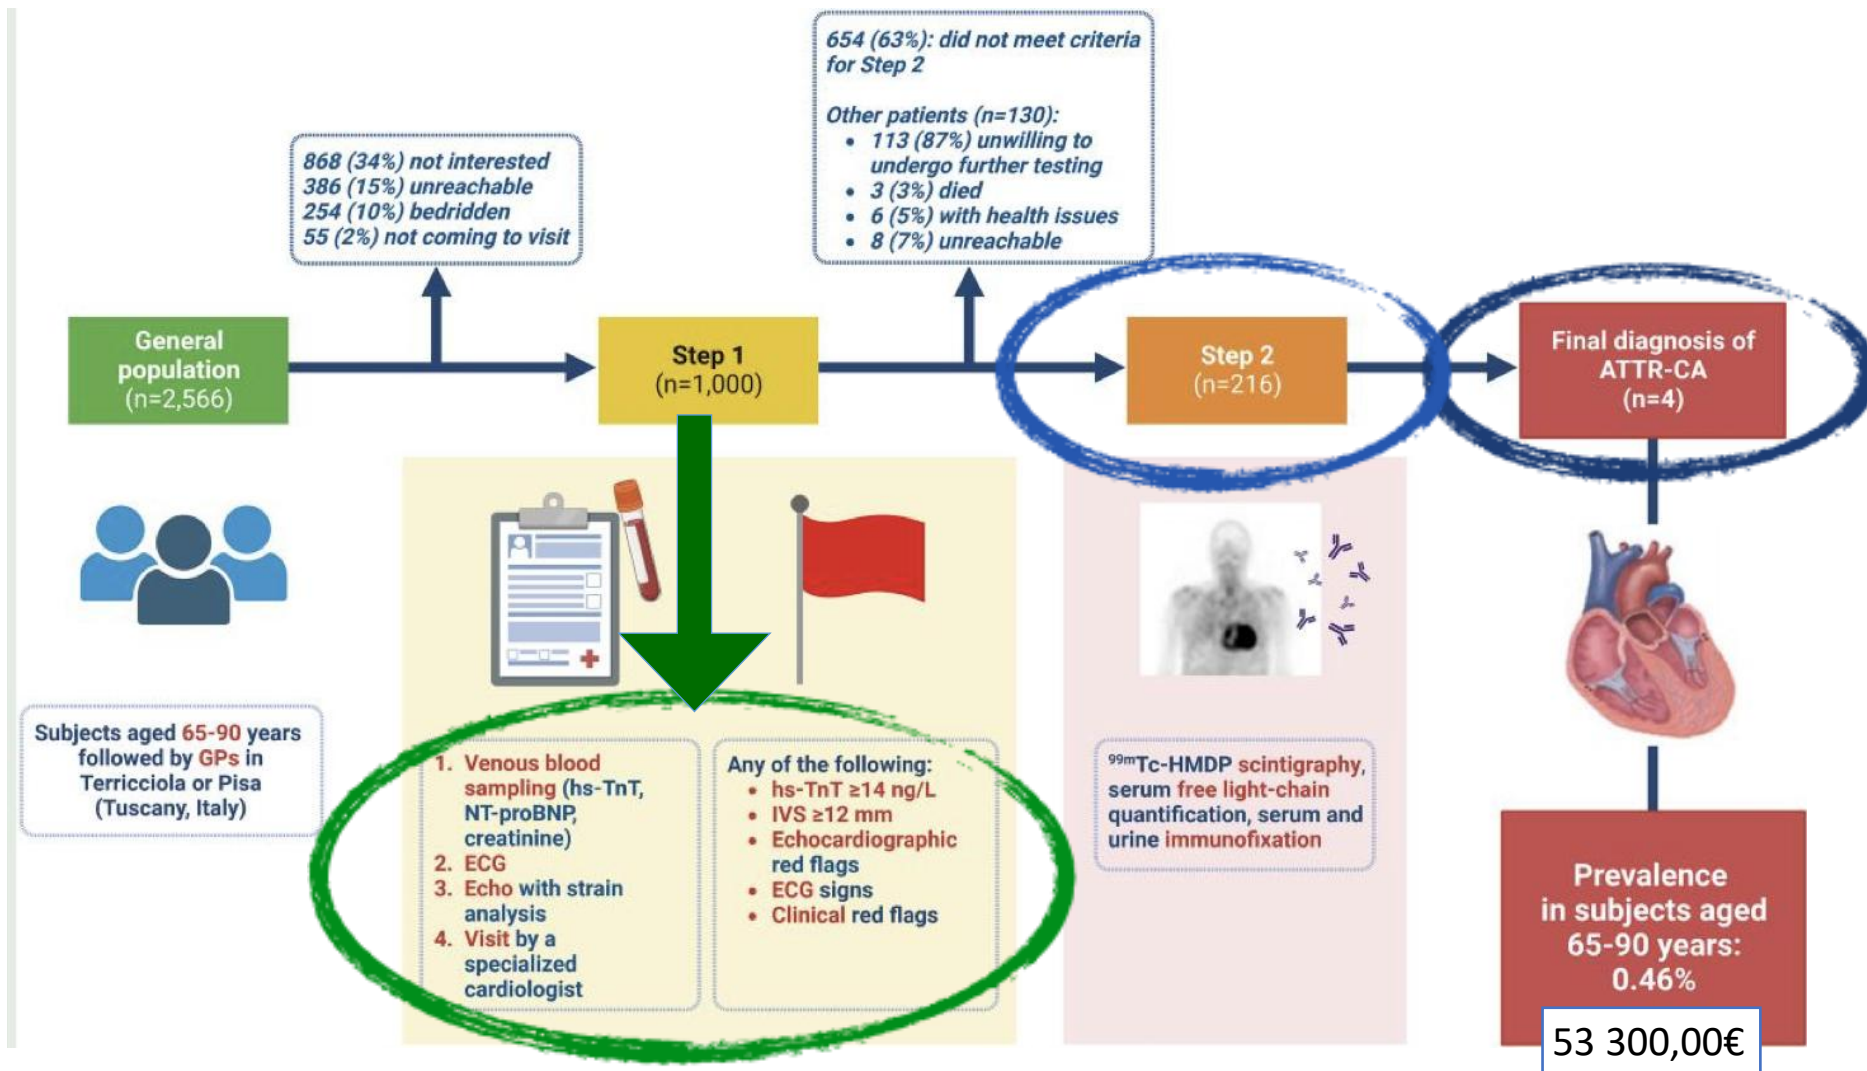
654 (63%): did not meet criteria for Step 2

Other patients (n=130):
• 113 (87%) unwilling to undergo further testing
• 3 (3%) died
• 6 (5%) with health issues
• 8 (7%) unreachable

868 (34%) not interested
386 (15%) unreachable
254 (10%) bedridden
55 (2%) not coming to visit

General population (n=2,566)

Step 1 (n=1,000)

Step 2 (n=216)

Final diagnosis of ATTR-CA (n=4)

Subjects aged 65-90 years followed by GPs in Terricciola or Pisa (Tuscany, Italy)

1. Venous blood sampling (hs-TnT, NT-proBNP, creatinine)
2. ECG
3. Echo with strain analysis
4. Visit by a specialized cardiologist

Any of the following:
• hs-TnT ≥14 ng/L
• IVS ≥12 mm
• Echocardiographic red flags
• ECG signs
• Clinical red flags

$^{99m}$Tc-HMDP scintigraphy, serum free light-chain quantification, serum and urine immunofixation

Prevalence in subjects aged 65-90 years: 0.46%

53 300,00€